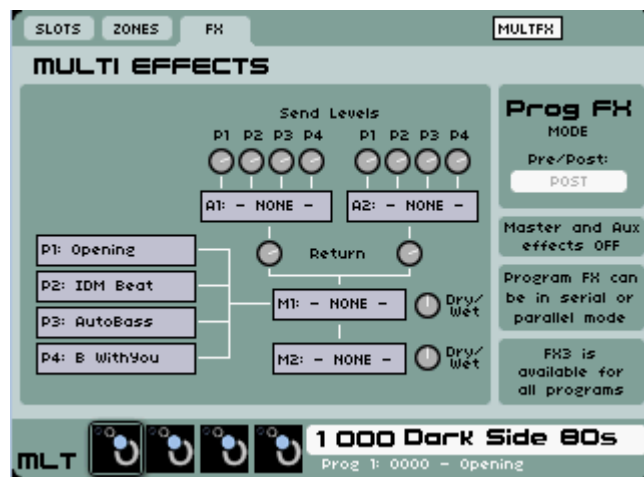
SLOTS ZONES FX

MULTFX

MULTI EFFECTS

Send Levels

P1 P2 P3 P4 P1 P2 P3 P4

A1: – NONE –

A2: – NONE –

Return

P1: Opening

P2: IDM Beat

P3: AutoBass

P4: B WithYou

M1: – NONE –

Dry/Wet

M2: – NONE –

Dry/Wet

Prog FX

MODE

Pre/Post:

POST

Master and Aux effects OFF

Program FX can be in serial or parallel mode

FX3 is available for all programs

MLT

1 000 Dark Side 80s

Prog 1: 0000 – Opening